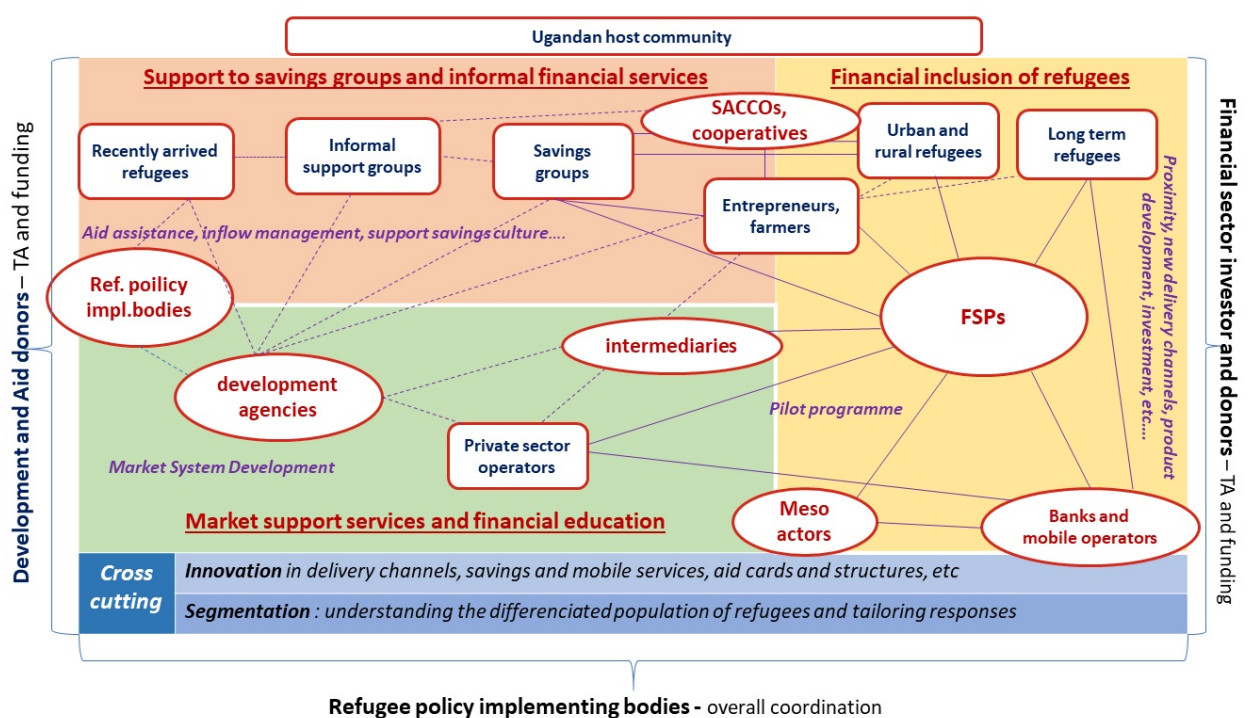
Ugandan host community

Development and Aid donors – TA and funding

Support to savings groups and informal financial services

Financial inclusion of refugees

Financial sector investor and donors – TA and funding

SACCOs, cooperatives

Recently arrived refugees

Informal support groups

Savings groups

Urban and rural refugees

Long term refugees

Entrepreneurs, farmers

Proximity, new delivery channels, product development, investment, etc...

Aid assistance, inflow management, support savings culture....

Ref. poilicy impl.bodies

FSPs

intermediaries

development agencies

Pilot programme

Private sector operators

Market System Development

Market support services and financial education

Meso actors

Banks and mobile operators

Cross cutting

Innovation in delivery channels, savings and mobile services, aid cards and structures, etc

Segmentation : understanding the differenciated population of refugees and tailoring responses

Refugee policy implementing bodies - overall coordination